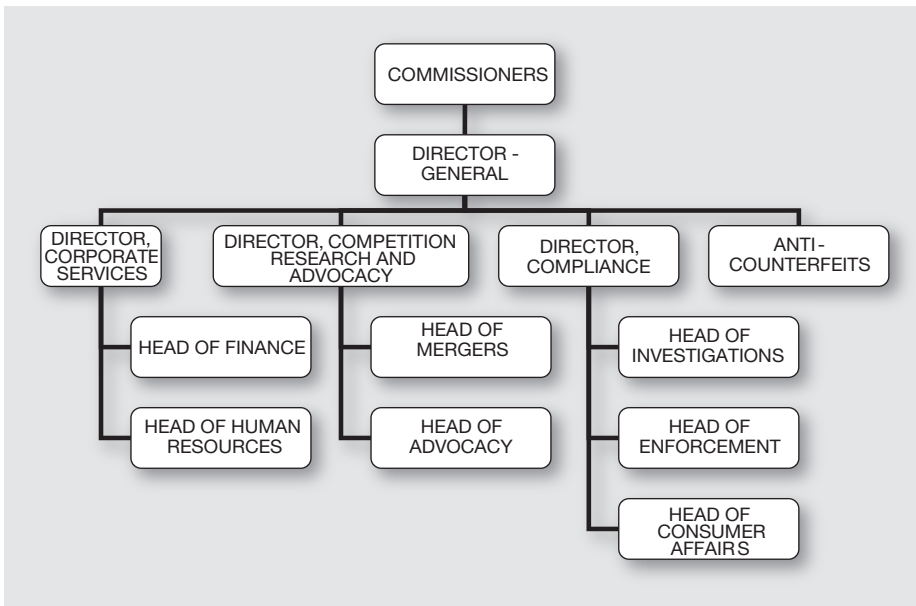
COMMISSIONERS

DIRECTOR - GENERAL

DIRECTOR, CORPORATE SERVICES

DIRECTOR, COMPETITION RESEARCH AND ADVOCACY

DIRECTOR, COMPLIANCE

ANTI - COUNTERFEITS

HEAD OF FINANCE

HEAD OF HUMAN RESOURCES

HEAD OF MERGERS

HEAD OF ADVOCACY

HEAD OF INVESTIGATIONS

HEAD OF ENFORCEMENT

HEAD OF CONSUMER AFFAIRS